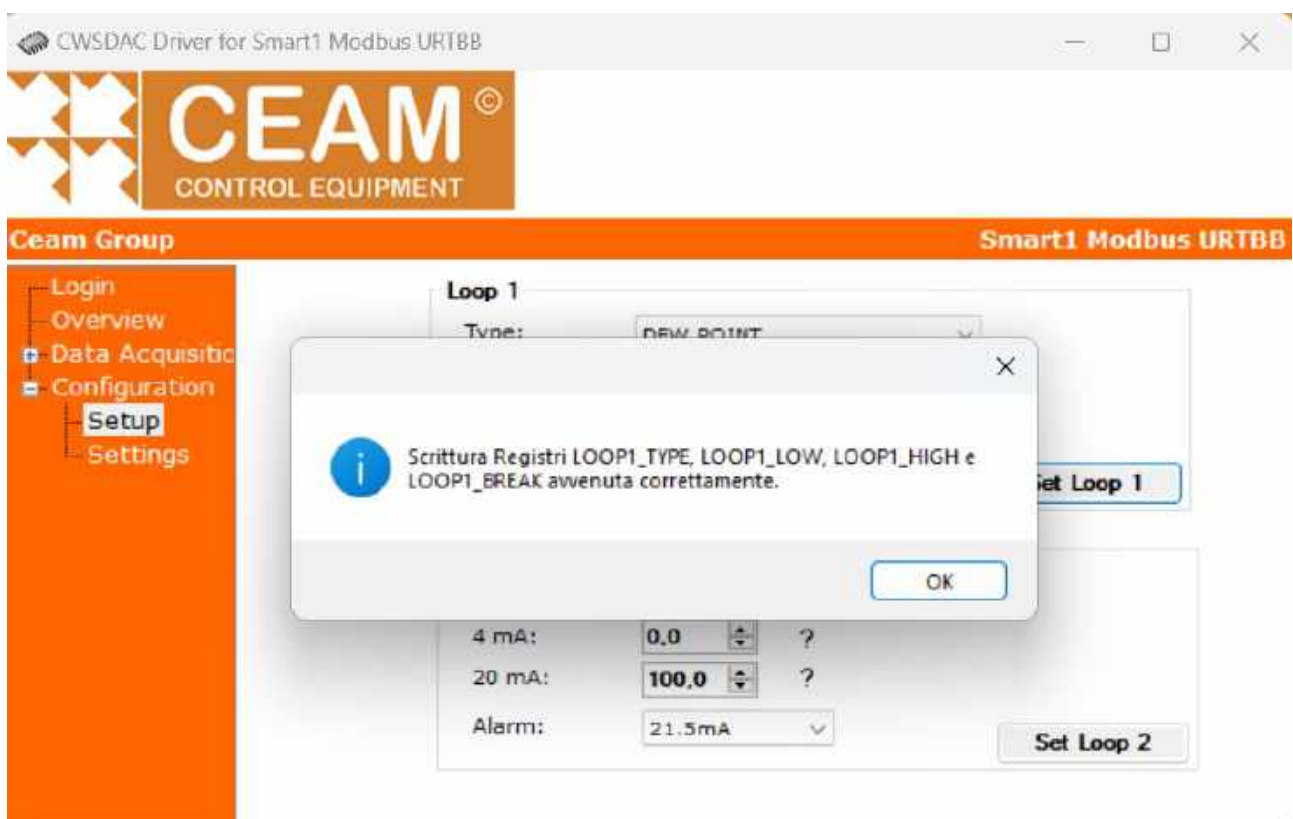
CWSDAC Driver for Smart1 Modbus URTBB

CEAM©
CONTROL EQUIPMENT

Ceam Group
Smart1 Modbus URTBB

Login
Overview
Data Acquisitic
Configuration
Setup
Settings

Loop 1
Type: DEW POINT

Scrittura Registri LOOP1_TYPE, LOOP1_LOW, LOOP1_HIGH e LOOP1_BREAK avvenuta correttamente.

OK

Set Loop 1

4 mA: 0,0 ?
20 mA: 100,0 ?
Alarm: 21.5mA

Set Loop 2